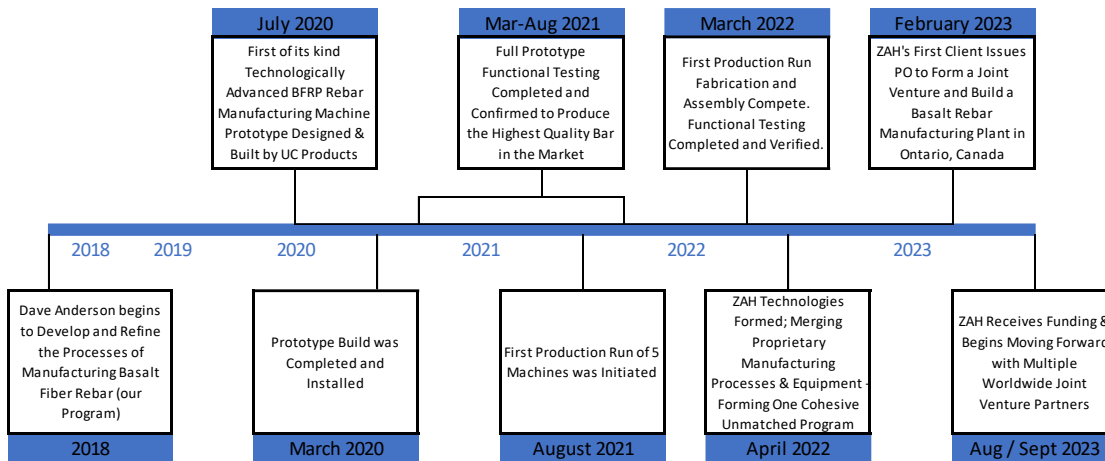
July 2020

First of its kind Technologically Advanced BFRP Rebar Manufacturing Machine Prototype Designed & Built by UC Products

Mar-Aug 2021

Full Prototype Functional Testing Completed and Confirmed to Produce the Highest Quality Bar in the Market

March 2022

First Production Run Fabrication and Assembly Compete. Functional Testing Completed and Verified.

February 2023

ZAH's First Client Issues PO to Form a Joint Venture and Build a Basalt Rebar Manufacturing Plant in Ontario, Canada

2018 2019 2020 2021 2022 2023

Dave Anderson begins to Develop and Refine the Processes of Manufacturing Basalt Fiber Rebar (our Program)

2018

Prototype Build was Completed and Installed

March 2020

First Production Run of 5 Machines was Initiated

August 2021

ZAH Technologies Formed; Merging Proprietary Manufacturing Processes & Equipment - Forming One Cohesive Unmatched Program

April 2022

ZAH Receives Funding & Begins Moving Forward with Multiple Worldwide Joint Venture Partners

Aug / Sept 2023